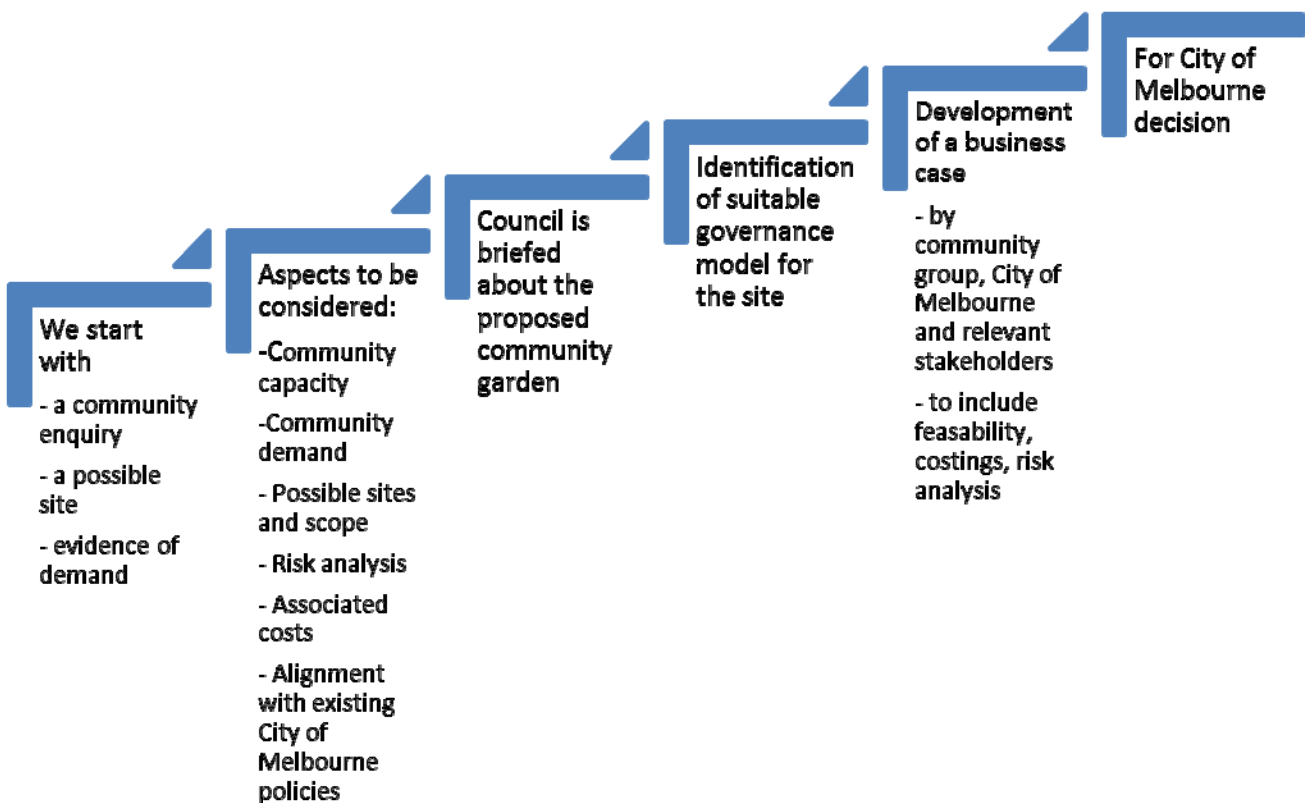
We start with

- a community enquiry

- a possible site

- evidence of demand

Aspects to be considered:

-Community capacity

-Community demand

- Possible sites and scope

- Risk analysis

- Associated costs

- Alignment with existing City of Melbourne policies

Council is briefed about the proposed community garden

Identification of suitable governance model for the site

Development of a business case

- by community group, City of Melbourne and relevant stakeholders

- to include feasability, costings, risk analysis

For City of Melbourne decision